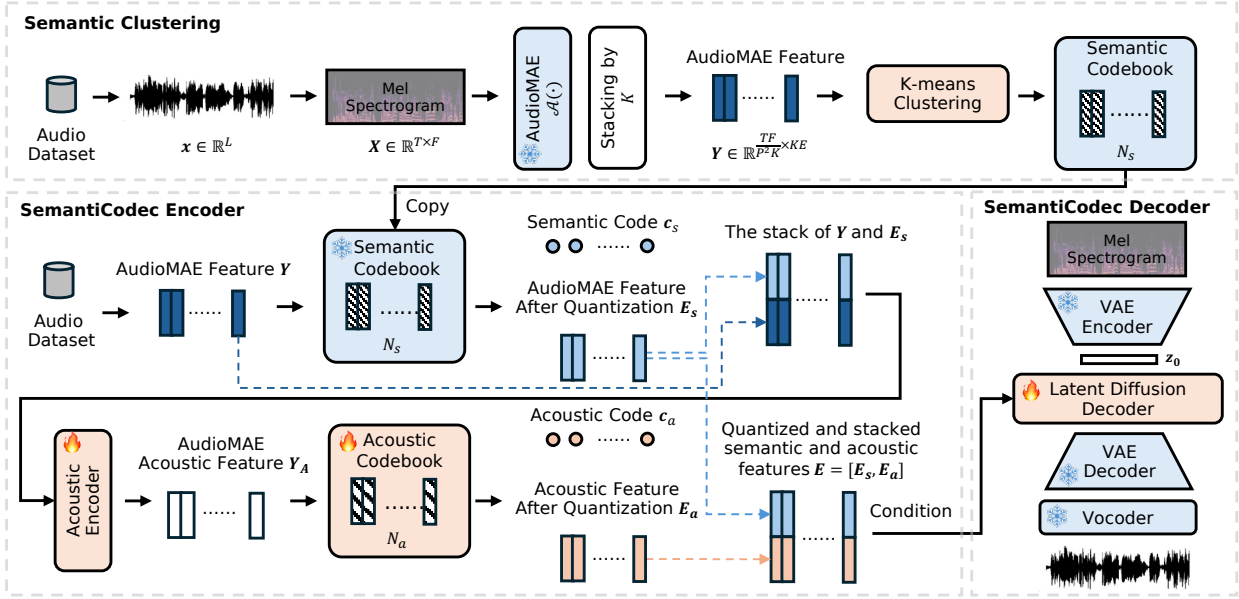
Semantic Clustering

Audio Dataset

$\boldsymbol{x} \in \mathbb{R}^{L}$

Mel Spectrogram

$\boldsymbol{X} \in \mathbb{R}^{T \times F}$

AudioMAE $\mathcal{A}(\cdot)$

Stacking by $K$

AudioMAE Feature

......

$\boldsymbol{Y} \in \mathbb{R}^{\frac{TF}{P^2K} \times KE}$

K-means Clustering

Semantic Codebook

......

$N_S$

SemantiCodec Encoder

Copy

Audio Dataset

AudioMAE Feature $\boldsymbol{Y}$

......

Semantic Codebook

......

$N_S$

Semantic Code $\boldsymbol{c}_S$

......

AudioMAE Feature After Quantization $\boldsymbol{E_s}$

......

The stack of $\boldsymbol{Y}$ and $\boldsymbol{E_s}$

......

Acoustic Encoder

AudioMAE Acoustic Feature $\boldsymbol{Y_A}$

......

Acoustic Codebook

......

$N_a$

Acoustic Code $\boldsymbol{c}_a$

......

Acoustic Feature After Quantization $\boldsymbol{E_a}$

......

Quantized and stacked semantic and acoustic features $\boldsymbol{E} = [\boldsymbol{E_s}, \boldsymbol{E_a}]$

......

Condition

SemantiCodec Decoder

Mel Spectrogram

VAE Encoder

$\boldsymbol{z_0}$

Latent Diffusion Decoder

VAE Decoder

Vocoder